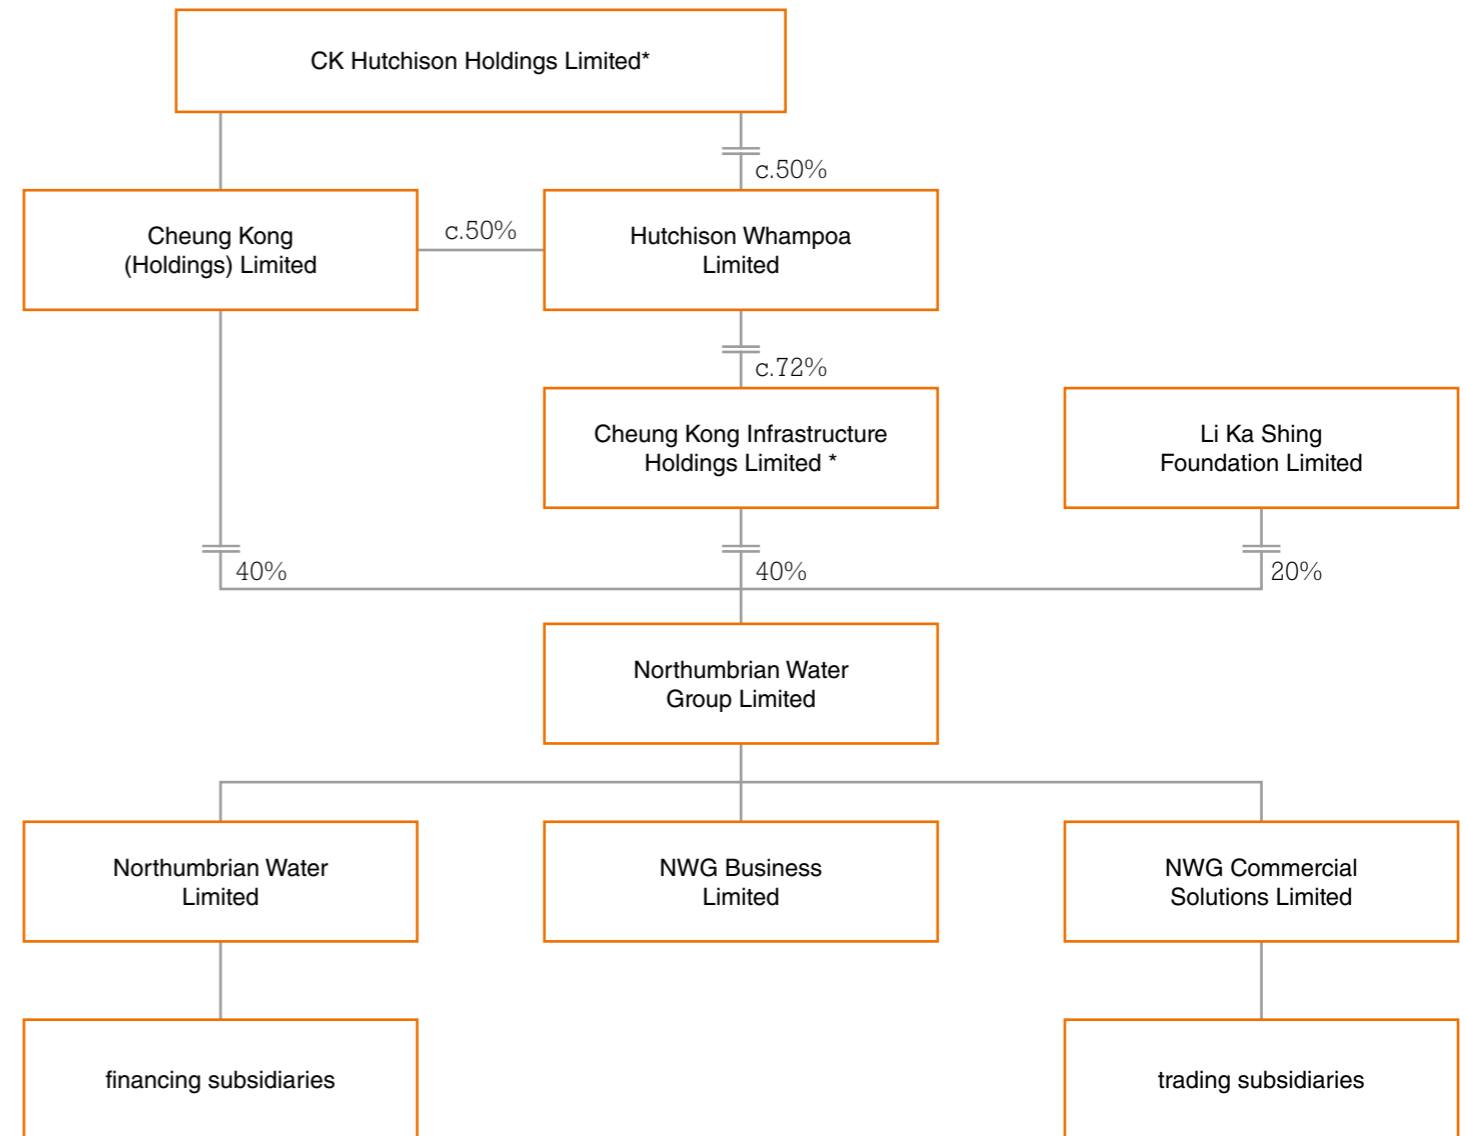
CK Hutchison Holdings Limited*

c.50%

Cheung Kong (Holdings) Limited

c.50%

Hutchison Whampoa Limited

c.72%

Cheung Kong Infrastructure Holdings Limited *

Li Ka Shing Foundation Limited

40%

40%

20%

Northumbrian Water Group Limited

Northumbrian Water Limited

NWG Business Limited

NWG Commercial Solutions Limited

financing subsidiaries

trading subsidiaries